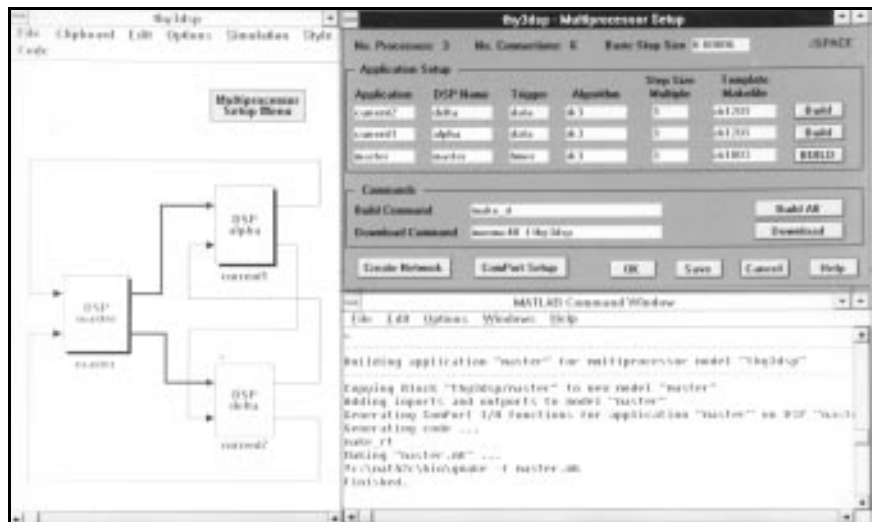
tby3dsp
File Clipboard Edit Options Simulation Style Code

Multiprocessor Setup Menu

DSP alpha
current1

DSP master
master

DSP delta
current2

tby3dsp - Multiprocessor Setup

No. Processors: 3 No. Connections: 6 Basic Step Size: 0.0006 dSPACE

Application Setup

| Application | DSP Name | Trigger | Algorithm | Step Size Multiple | Template Makefile | |
|---|---|---|---|---|---|---|
| current2 | delta | data | rk3 | 1 | ds1201 | Build |
| current1 | alpha | data | rk3 | 1 | ds1201 | Build |
| master | master | timer | rk3 | 1 | ds1003 | BUILD |

Commands
Build Command: make_rt
Download Command: mrmsdl 1 tby3dsp
Build All
Download

Create Network ComPort Setup OK Save Cancel Help

MATLAB Command Window
File Edit Options Windows Help

Building application "master" for multiprocessor model "tby3dsp"

Copying block "tby3dsp/master" to new model "master"
Adding inports and outports to model "master"
Generating ComPort I/O functions for application "master" on DSP "mast
Generating code ...
make_rt
Making "master.mk" ...
c:\matlab\rtw\bin\gmake -f master.mk
Finished.